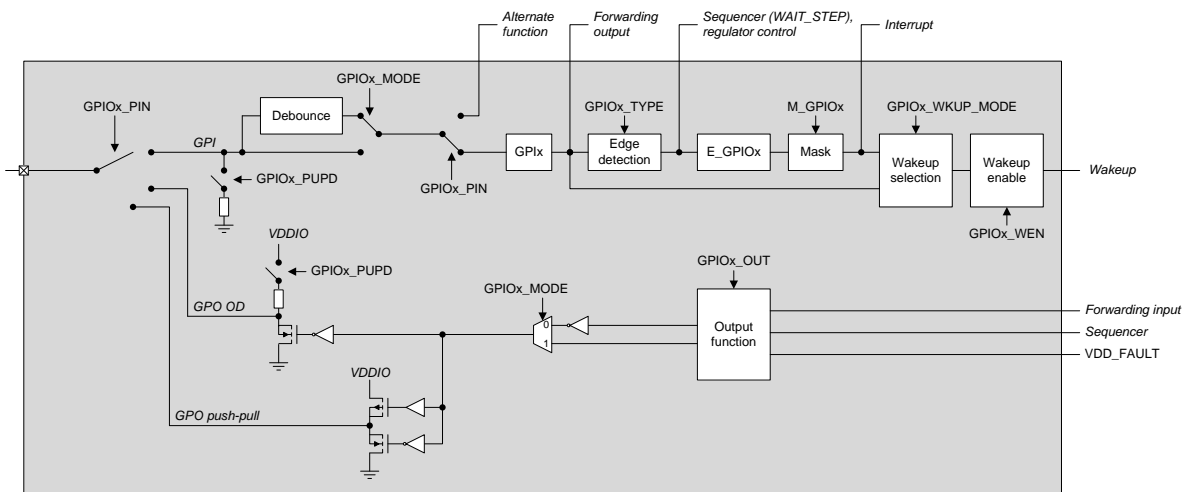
Alternate function

Forwarding output

Sequencer (WAIT_STEP), regulator control

Interrupt

GPIOx_PIN

Debounce

GPIOx_MODE

GPIOx_TYPE

M_GPIOx

GPIOx_WKUP_MODE

GPI

GPIx

Edge detection

E_GPIOx

Mask

Wakeup selection

Wakeup enable

Wakeup

GPIOx_PUPD

GPIOx_PIN

GPIOx_WEN

VDDIO

GPIOx_PUPD

GPIOx_OUT

GPIOx_MODE

GPO OD

0

1

Output function

Forwarding input

Sequencer

VDD_FAULT

VDDIO

GPO push-pull